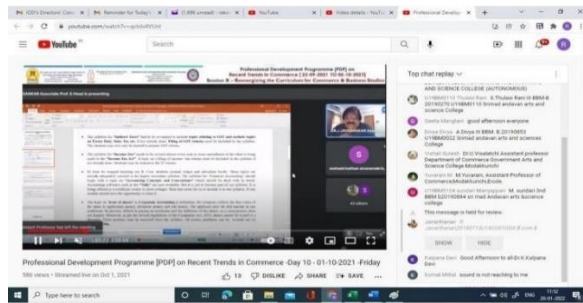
IQDs Directoral Conv | Reminder for Today's | (1,000 unread) - rabin | YouTube | Video details - YouTu | Professional Develop

youtube.com/watch?v=

YouTube

Search

Professional Development Programme [PDP] on Recent Trends in Commerce [ 22-09-2021 TO 06-10-2021]

Session 8 – Reorienting the Curriculum for Commerce & Business Studies

SANKAR Associate Prof. & Head is presenting

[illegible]

Top chat replay

AND SCIENCE COLLEGE (AUTONOMOUS)

U19BM0116 Thulasi Ram B Thulasi Ram III BBM B 20190276 U19BM0116 Sri krishna arts and science College

Geetha Manoharan good afternoon everyone

Divya Divya A Divya III BBM B 20190053 U19BM0053 Sri krishna arts and sciences College

Vimal Suresh Dr.V.Vivakethi Assistant Professor Department of Commerce Government Arts and Science College,Modakkurichi

Yuvarani M. Yuvarani, Assistant Professor of Commerce,Modakkurichi Erode

U19BM0104 sundari Manigappan M. sundari IIrd BBM b 20190094 sri krishna arts and science college

This message is held for review.

Janarthanan Jr

SHOW HIDE

Kalpana Devi Good Afternoon to all-Dr.K.Kalpana Devi

Komal Mittal sound is not reaching to me

Professional Development Programme [PDP] on Recent Trends in Commerce -Day 10 - 01-10-2021 -Friday

586 views • Streamed live on Oct 1, 2021

19 DISLIKE SHARE SAVE

Type here to search

11:52 20-01-2022